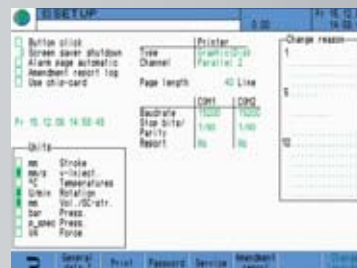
SETUP

5.00

Fr 15.12.06
14:50

Button click
Screen saver shutdown
Alarm page automatic
Amendment report log
Use chip-card

Printer
Type GraphicDrit
Channel Parallel 2

Page length 40 Line

Fr 15.12.06 14:50:45

| | COM1 | COM2 |
|---|---|---|
| Baudrate | 19200 | 19200 |
| Stop bits | 1/60 | 1/60 |
| Parity | | |
| Report | No | No |

Change reason

1

5

10

Units

mm Stroke
mm/s v-Inject.
°C Temperatures
U/min Rotation
mm Vol./SC-str.
bar Press.
p_spec Press.
kN Force

General
Print
Password
Service
Amendment
Close